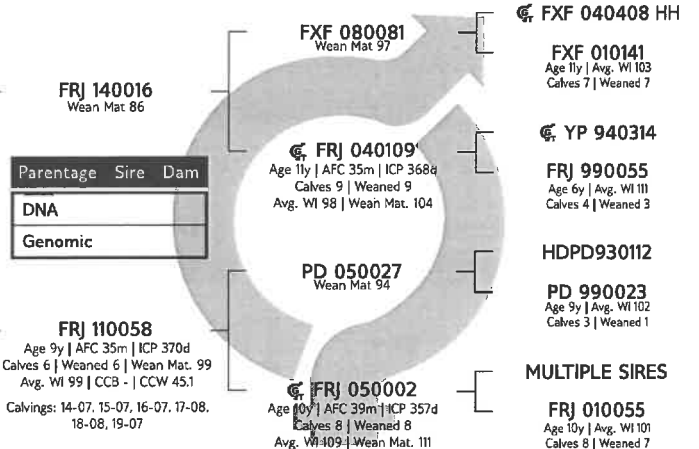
FRJ 140016
Wean Mat 86

Parentage Sire Dam

DNA

Genomic

FRJ 110058
Age 9y | AFC 35m | ICP 370d
Calves 6 | Weaned 6 | Wean Mat. 99
Avg. WI 99 | CCB - | CCW 45.1

Calvings: 14-07, 15-07, 16-07, 17-08, 18-08, 19-07

FXF 080081
Wean Mat 97

FRJ 040109
Age 11y | AFC 35m | ICP 368d
Calves 9 | Weaned 9
Avg. WI 98 | Wean Mat. 104

PD 050027
Wean Mat 94

FRJ 050002
Age 10y | AFC 39m | ICP 357d
Calves 8 | Weaned 8
Avg. WI 109 | Wean Mat. 111

FXF 040408 HH

FXF 010141
Age 11y | Avg. WI 103
Calves 7 | Weaned 7

YP 940314

FRJ 990055
Age 6y | Avg. WI 111
Calves 4 | Weaned 3

HDPD930112

PD 990023
Age 9y | Avg. WI 102
Calves 3 | Weaned 1

MULTIPLE SIRES

FRJ 010055
Age 10y | Avg. WI 101
Calves 8 | Weaned 7